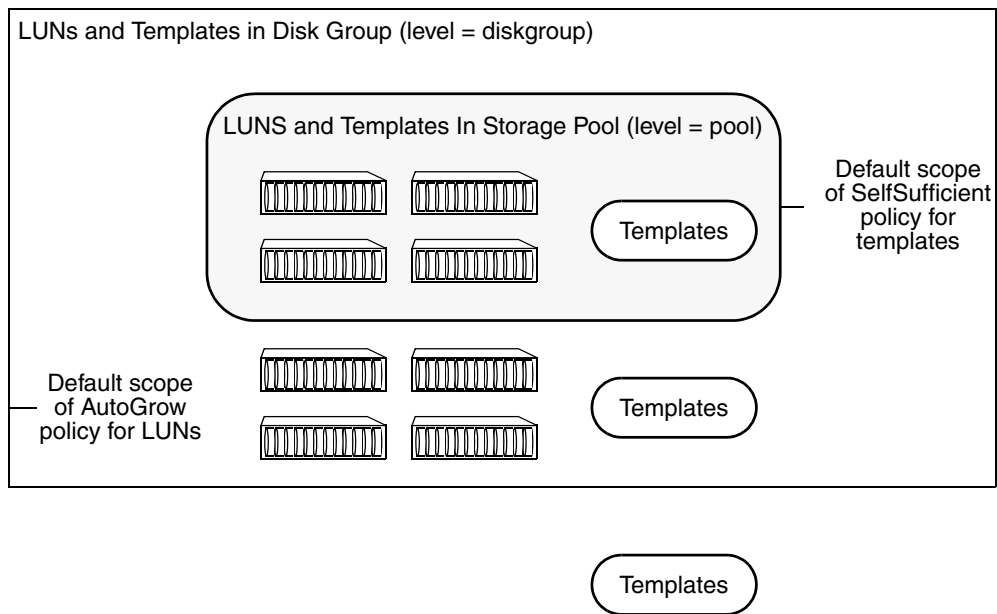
LUNs and Templates in Disk Group (level = diskgroup)

LUNS and Templates In Storage Pool (level = pool)

Templates

Default scope of SelfSufficient policy for templates

Default scope of AutoGrow policy for LUNs

Templates

Templates